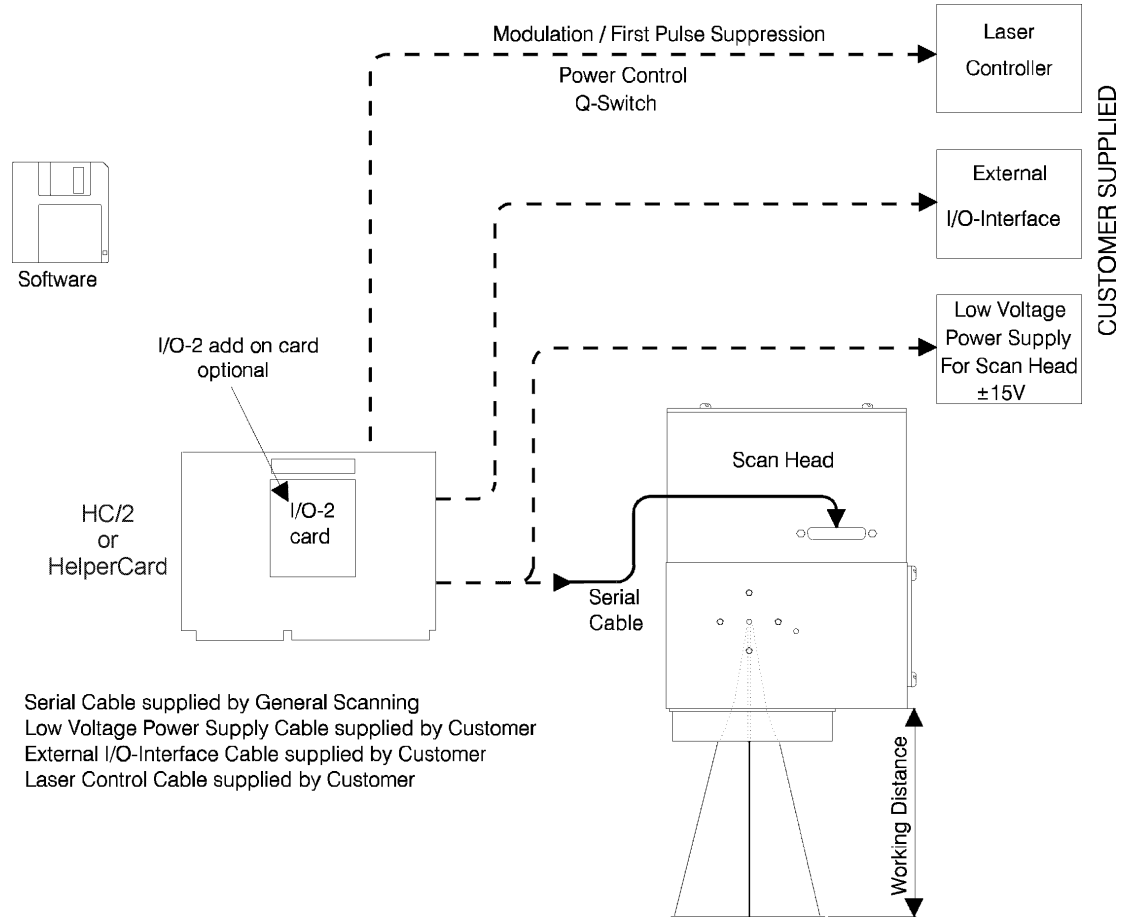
Modulation / First Pulse Suppression

Power Control
Q-Switch

Laser
Controller

External
I/O-Interface

Low Voltage
Power Supply
For Scan Head
±15V

CUSTOMER SUPPLIED

Software

I/O-2 add on card
optional

I/O-2
card

HC/2
or
HelperCard

Scan Head

Serial
Cable

Working Distance

Serial Cable supplied by General Scanning
Low Voltage Power Supply Cable supplied by Customer
External I/O-Interface Cable supplied by Customer
Laser Control Cable supplied by Customer